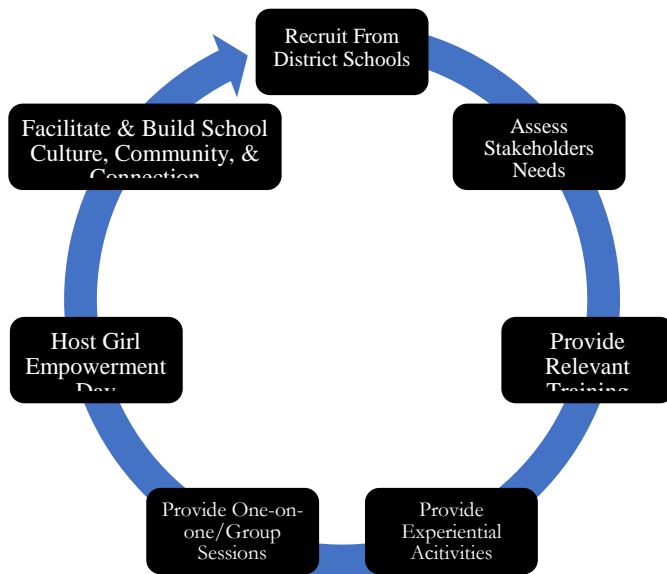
Recruit From District Schools

Assess Stakeholders Needs

Provide Relevant Training

Provide Experiential Acitivities

Provide One-on-one/Group Sessions

Host Girl Empowerment Day

Facilitate & Build School Culture, Community, & Connection